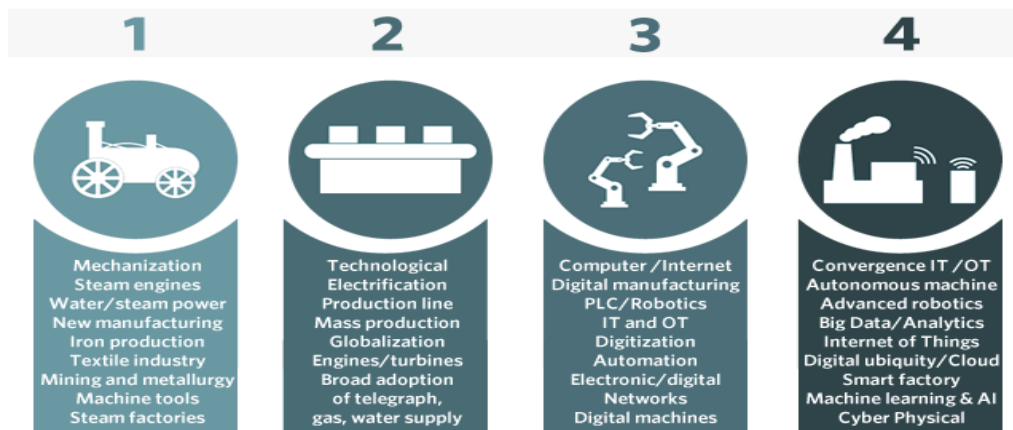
1

Mechanization
Steam engines
Water/steam power
New manufacturing
Iron production
Textile industry
Mining and metallurgy
Machine tools
Steam factories

2

Technological
Electrification
Production line
Mass production
Globalization
Engines/turbines
Broad adoption
of telegraph,
gas, water supply

3

Computer / Internet
Digital manufacturing
PLC/Robotics
IT and OT
Digitization
Automation
Electronic/digital
Networks
Digital machines

4

Convergence IT / OT
Autonomous machine
Advanced robotics
Big Data/Analytics
Internet of Things
Digital ubiquity/Cloud
Smart factory
Machine learning & AI
Cyber Physical